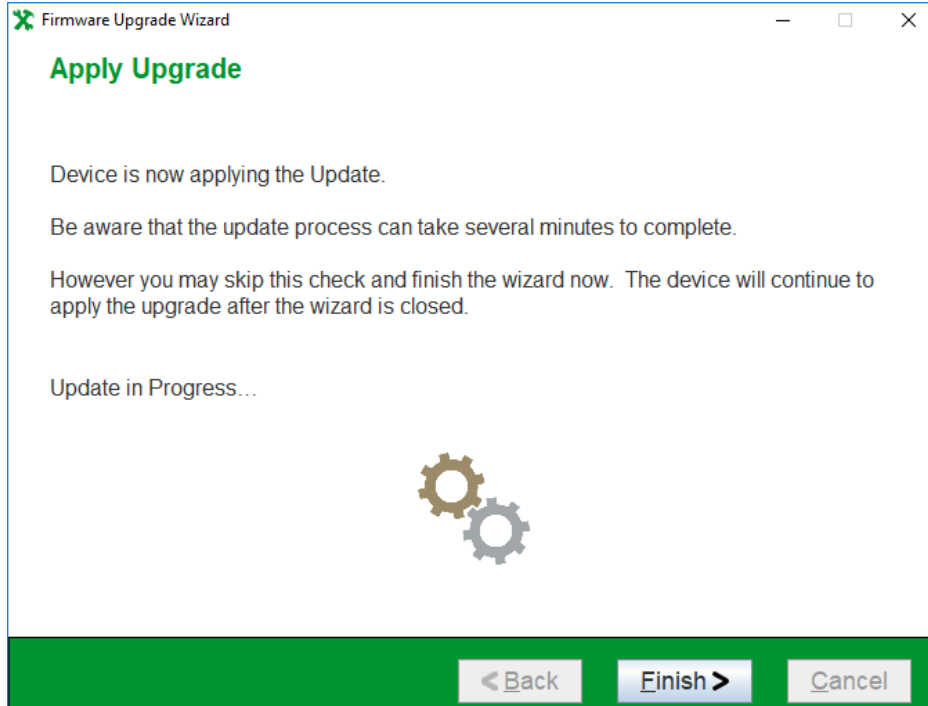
Firmware Upgrade Wizard

Apply Upgrade

Device is now applying the Update.

Be aware that the update process can take several minutes to complete.

However you may skip this check and finish the wizard now. The device will continue to apply the upgrade after the wizard is closed.

Update in Progress…

< Back

Finish >

Cancel